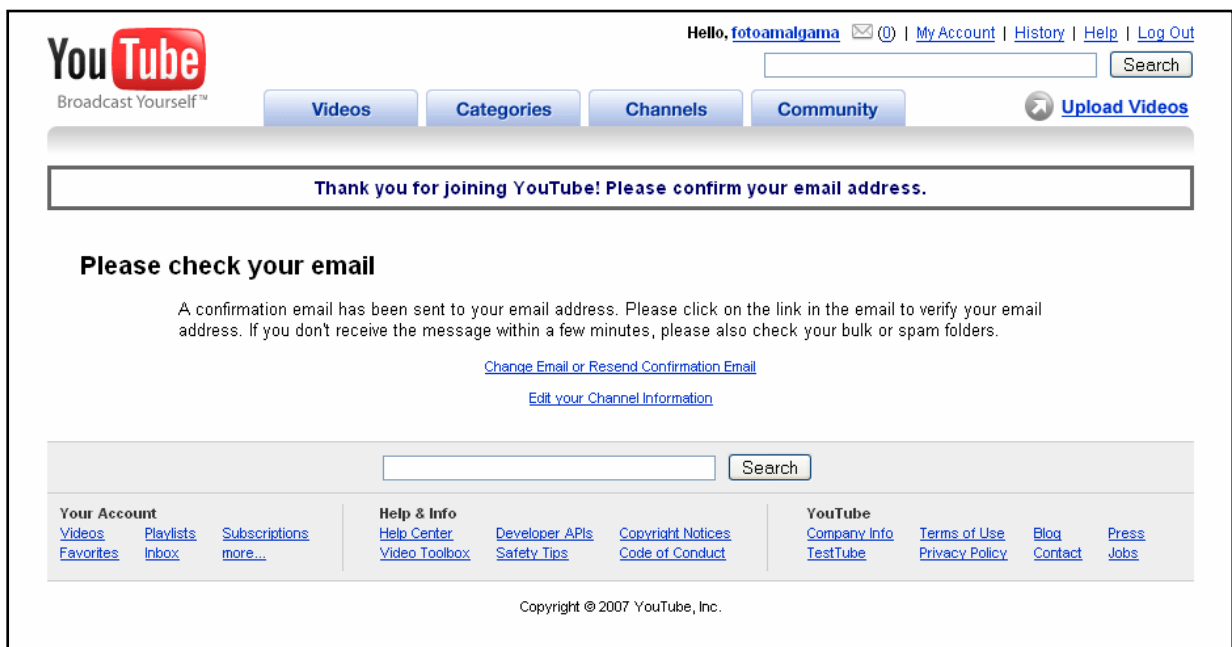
YouTube
Broadcast Yourself™

Hello, fotoamalgama (0) | My Account | History | Help | Log Out

Search

Videos Categories Channels Community

Upload Videos

Thank you for joining YouTube! Please confirm your email address.

Please check your email

A confirmation email has been sent to your email address. Please click on the link in the email to verify your email address. If you don't receive the message within a few minutes, please also check your bulk or spam folders.

Change Email or Resend Confirmation Email

Edit your Channel Information

Search

Your Account
Videos Playlists Subscriptions
Favorites Inbox more...

Help & Info
Help Center Developer APIs Copyright Notices
Video Toolbox Safety Tips Code of Conduct

YouTube
Company Info Terms of Use Blog Press
TestTube Privacy Policy Contact Jobs

Copyright © 2007 YouTube, Inc.